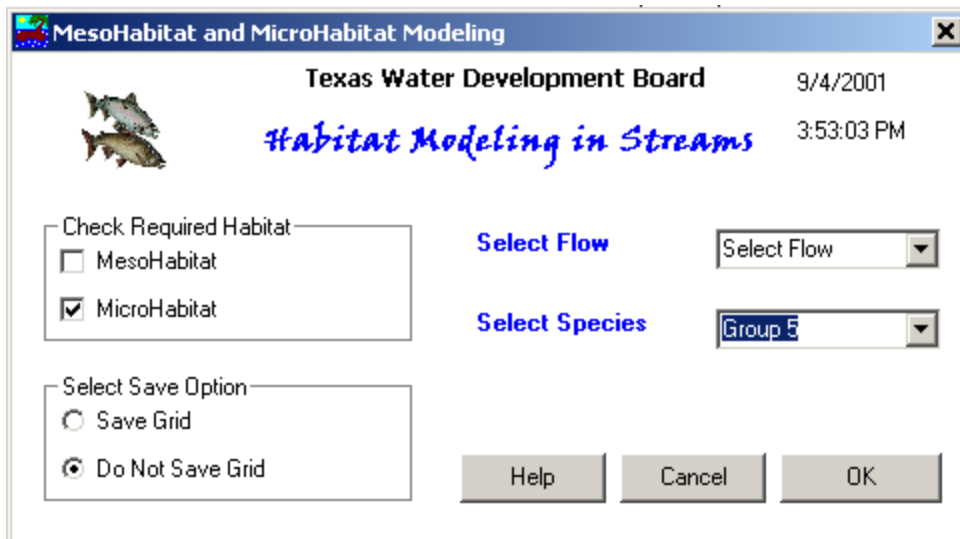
MesoHabitat and MicroHabitat Modeling

Texas Water Development Board

9/4/2001

Habitat Modeling in Streams

3:53:03 PM

Check Required Habitat

MesoHabitat

MicroHabitat

Select Flow

Select Flow

Select Species

Group 5

Select Save Option

Save Grid

Do Not Save Grid

Help

Cancel

OK